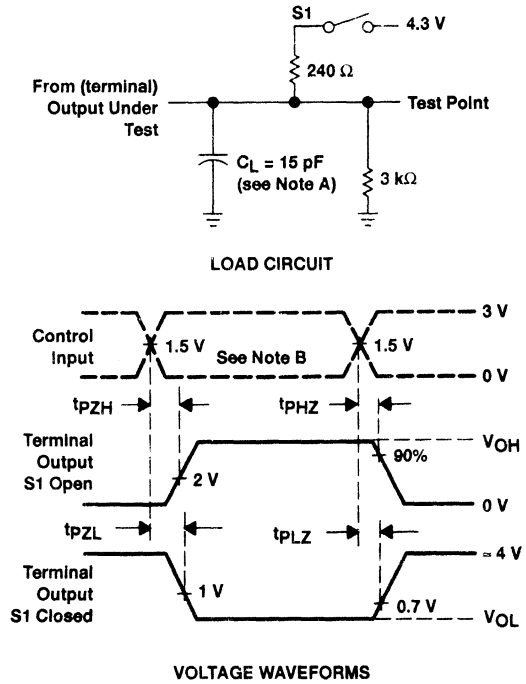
S1

4.3 V

240 Ω

From (terminal) Output Under Test

Test Point

$C_L$ = 15 pF (see Note A)

3 kΩ

LOAD CIRCUIT

Control Input

1.5 V

See Note B

1.5 V

3 V

0 V

$t_{PZH}$

$t_{PHZ}$

Terminal Output S1 Open

2 V

90%

$V_{OH}$

0 V

$t_{PZL}$

$t_{PLZ}$

Terminal Output S1 Closed

1 V

0.7 V

≈ 4 V

$V_{OL}$

VOLTAGE WAVEFORMS